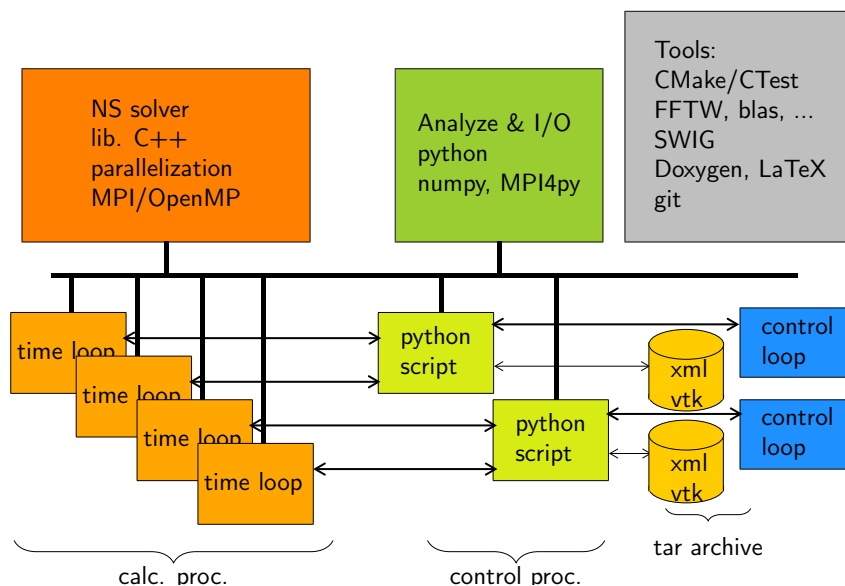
NS solver
lib. C++
parallelization
MPI/OpenMP

Analyze & I/O
python
numpy, MPI4py

Tools:
CMake/CTest
FFTW, blas, ...
SWIG
Doxygen, LaTeX
git

time loop

time loop

time loop

time loop

python script

python script

control loop

control loop

xml vtk

xml vtk

tar archive

calc. proc.

control proc.